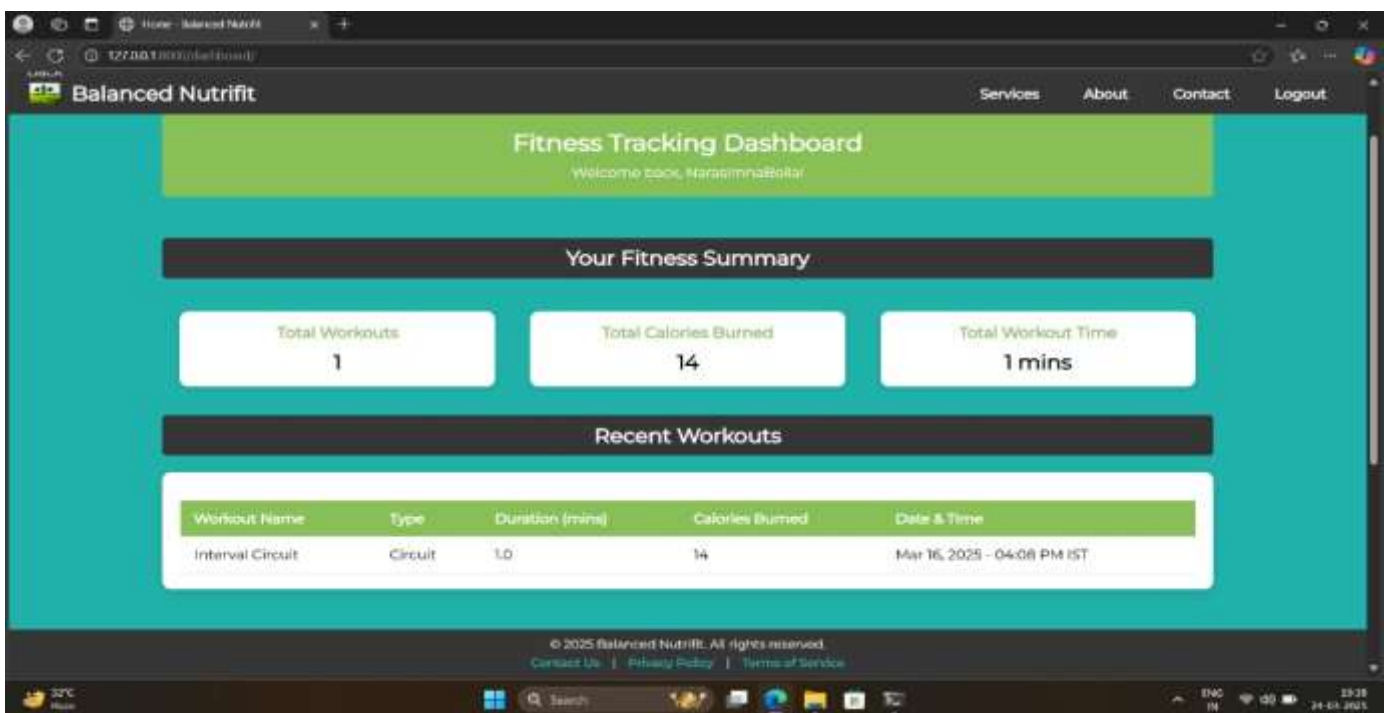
Home - Balanced Nutrifit

127.0.0.1:8000/dashboard/

Balanced Nutrifit

Services About Contact Logout

Fitness Tracking Dashboard

Welcome back, NarasimhaBollar

Your Fitness Summary

Total Workouts
1

Total Calories Burned
14

Total Workout Time
1 mins

Recent Workouts

| Workout Name | Type | Duration (mins) | Calories Burned | Date & Time |
|---|---|---|---|---|
| Interval Circuit | Circuit | 1.0 | 14 | Mar 16, 2025 - 04:08 PM IST |

© 2025 Balanced Nutrifit. All rights reserved.

Contact Us | Privacy Policy | Terms of Service

32°C
Haze

Search

ENG
IN

19:28
24-03-2025